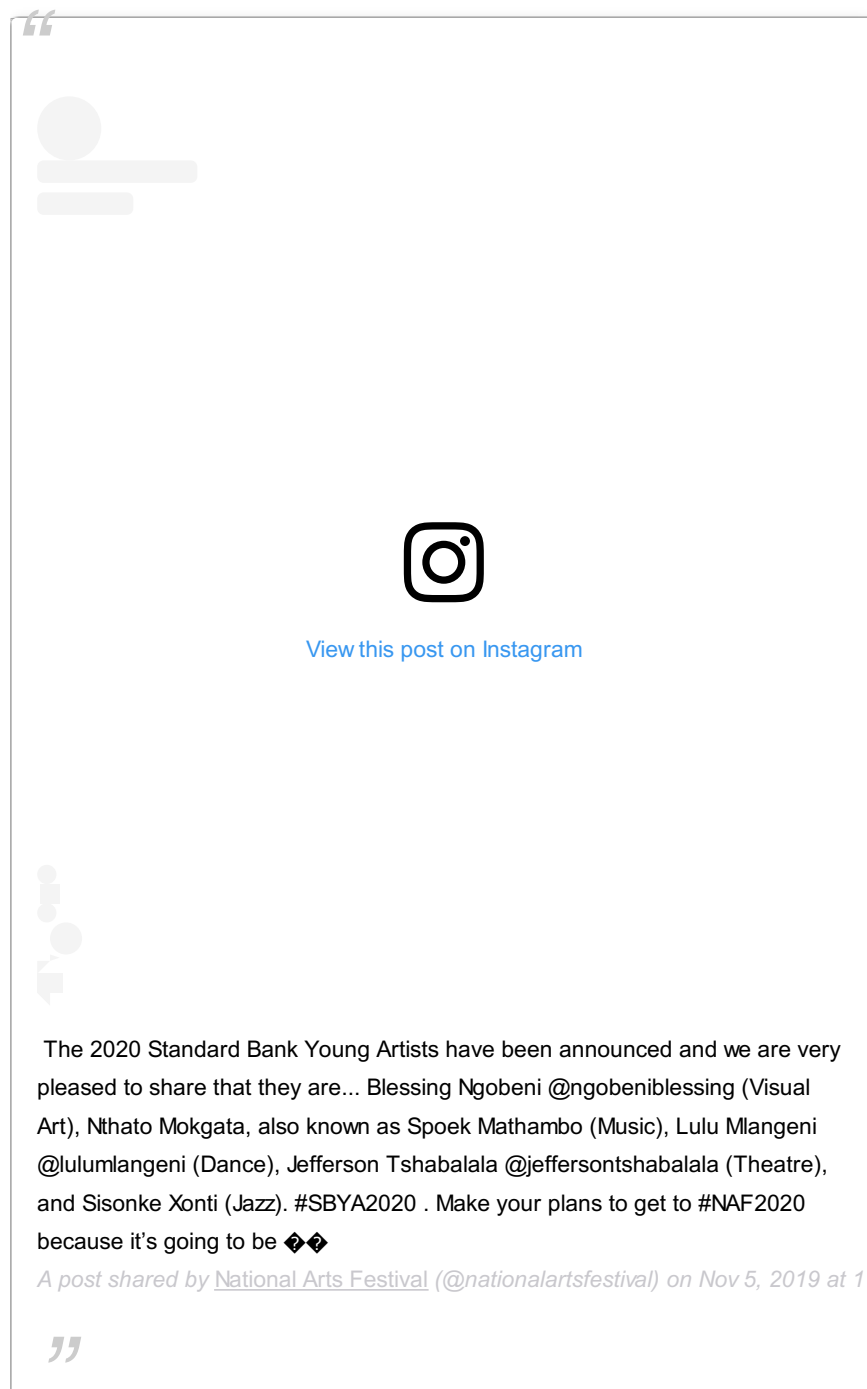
View this post on Instagram

The 2020 Standard Bank Young Artists have been announced and we are very pleased to share that they are... Blessing Ngobeni @ngobeniblessing (Visual Art), Nthato Mokgata, also known as Spoek Mathambo (Music), Lulu Mlangeni @lulumlangeni (Dance), Jefferson Tshabalala @jeffersontshabalala (Theatre), and Sisonke Xonti (Jazz). #SBYA2020 . Make your plans to get to #NAF2020 because it’s going to be ��

A post shared by National Arts Festival (@nationalartsfestival) on Nov 5, 2019 at 1